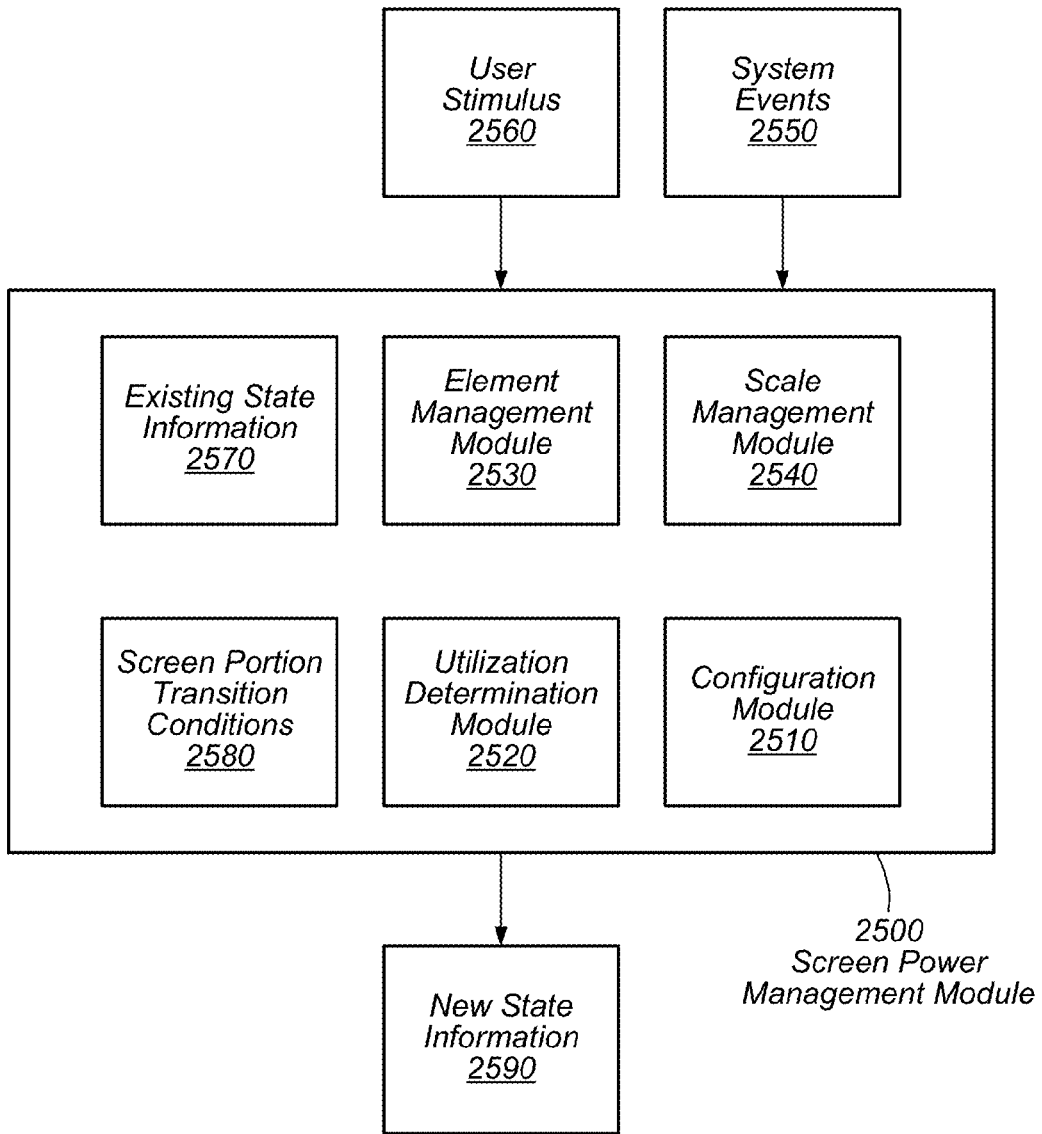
User Stimulus 2560

System Events 2550

Existing State Information 2570

Element Management Module 2530

Scale Management Module 2540

Screen Portion Transition Conditions 2580

Utilization Determination Module 2520

Configuration Module 2510

2500 Screen Power Management Module

New State Information 2590